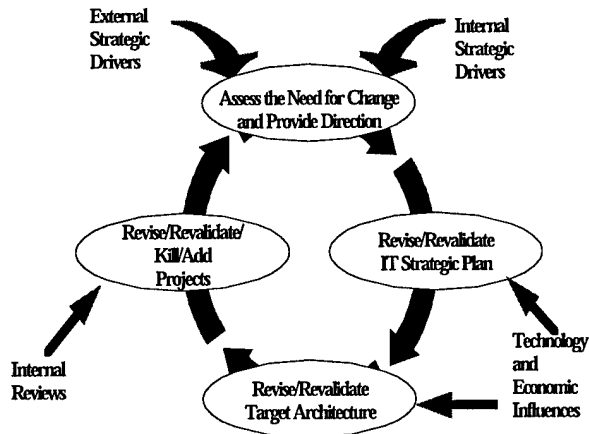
External Strategic Drivers

Internal Strategic Drivers

Assess the Need for Change and Provide Direction

Revise/Revalidate/ Kill/Add Projects

Revise/Revalidate IT Strategic Plan

Internal Reviews

Technology and Economic Influences

Revise/Revalidate Target Architecture